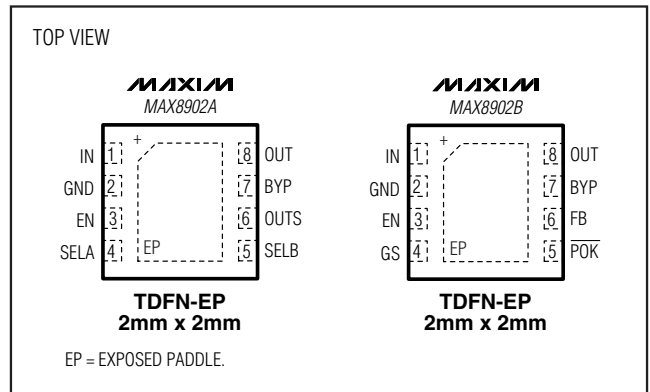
TOP VIEW

MAXIM
MAX8902A

IN 1
GND 2
EN 3
SELA 4
+
EP
8 OUT
7 BYP
6 OUTS
5 SELB

TDFN-EP
2mm x 2mm

MAXIM
MAX8902B

IN 1
GND 2
EN 3
GS 4
+
EP
8 OUT
7 BYP
6 FB
5 $\overline{POK}$

TDFN-EP
2mm x 2mm

EP = EXPOSED PADDLE.